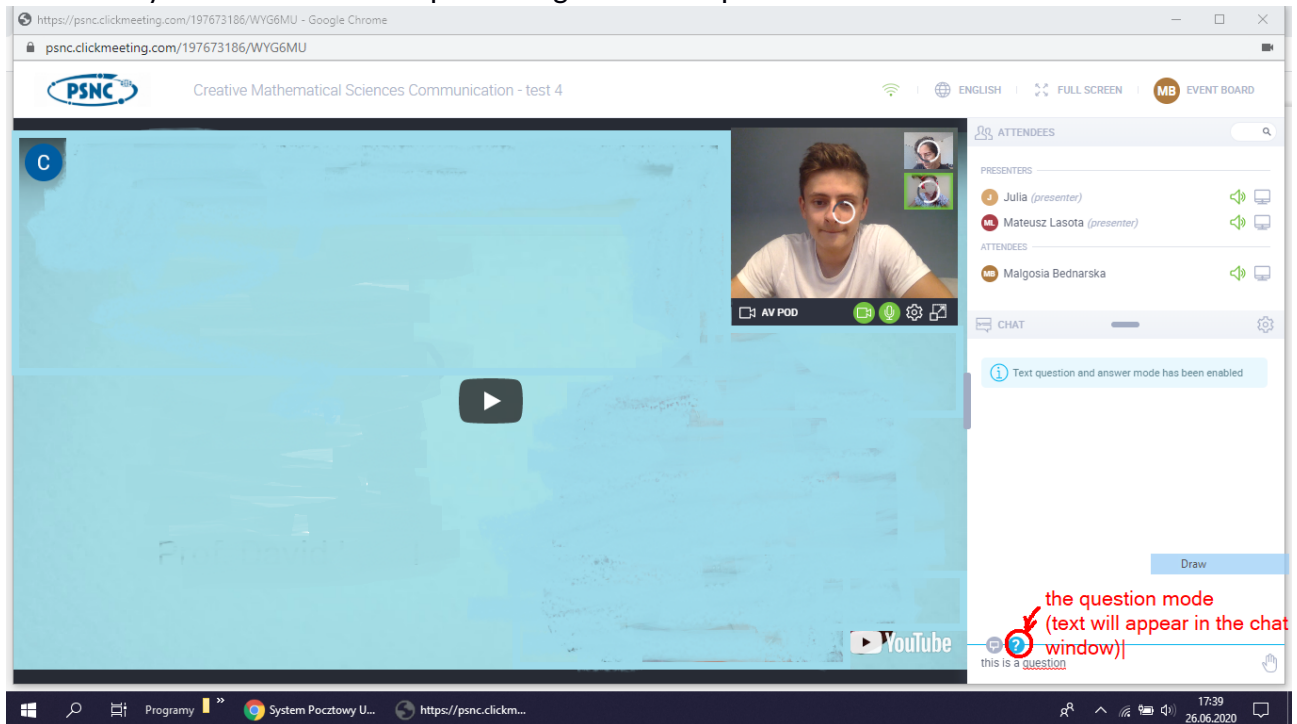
https://psnc.clickmeeting.com/197673186/WYG6MU - Google Chrome

psnc.clickmeeting.com/197673186/WYG6MU

PSNC

Creative Mathematical Sciences Communication - test 4

ENGLISH | FULL SCREEN | MB EVENT BOARD

C

AV POD

ATTENDEES

PRESENTERS

J Julia (presenter)

ML Mateusz Lasota (presenter)

ATTENDEES

MB Malgosia Bednarska

CHAT

Text question and answer mode has been enabled

Draw

YouTube

the question mode (text will appear in the chat window)

this is a question

Programy

System Pocztowy U...

https://psnc.clickm...

17:39
26.06.2020